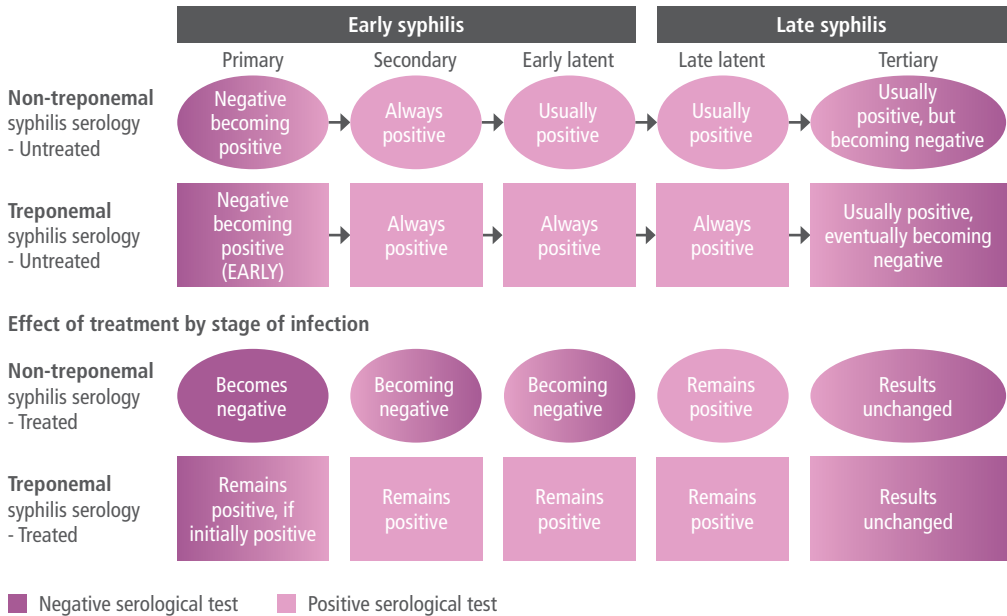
| | Early syphilis | | | Late syphilis | |
|---|---|---|---|---|---|
| | Primary | Secondary | Early latent | Late latent | Tertiary |
| **Non-treponemal** syphilis serology - Untreated | Negative becoming positive | Always positive | Usually positive | Usually positive | Usually positive, but becoming negative |
| **Treponemal** syphilis serology - Untreated | Negative becoming positive (EARLY) | Always positive | Always positive | Always positive | Usually positive, eventually becoming negative |

**Effect of treatment by stage of infection**

| | | | | | |
|---|---|---|---|---|---|
| **Non-treponemal** syphilis serology - Treated | Becomes negative | Becoming negative | Becoming negative | Remains positive | Results unchanged |
| **Treponemal** syphilis serology - Treated | Remains positive, if initially positive | Remains positive | Remains positive | Remains positive | Results unchanged |

Negative serological test
Positive serological test